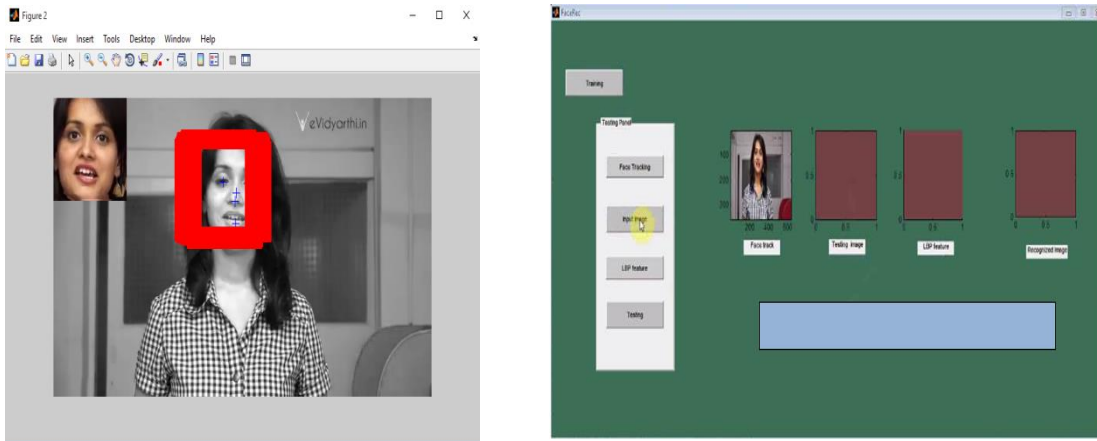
Figure 2

File Edit View Insert Tools Desktop Window Help

eVidyarthi.in

FaceRec

Training

Testing Panel

Face Tracking

Input Image

LBP feature

Testing

100
200
300
200 400 600

Face track

1
0.5
0
0 0.5 1

Testing image

1
0.5
0
0 0.5 1

LBP feature

1
0.5
0
0 0.5 1

Recognized image